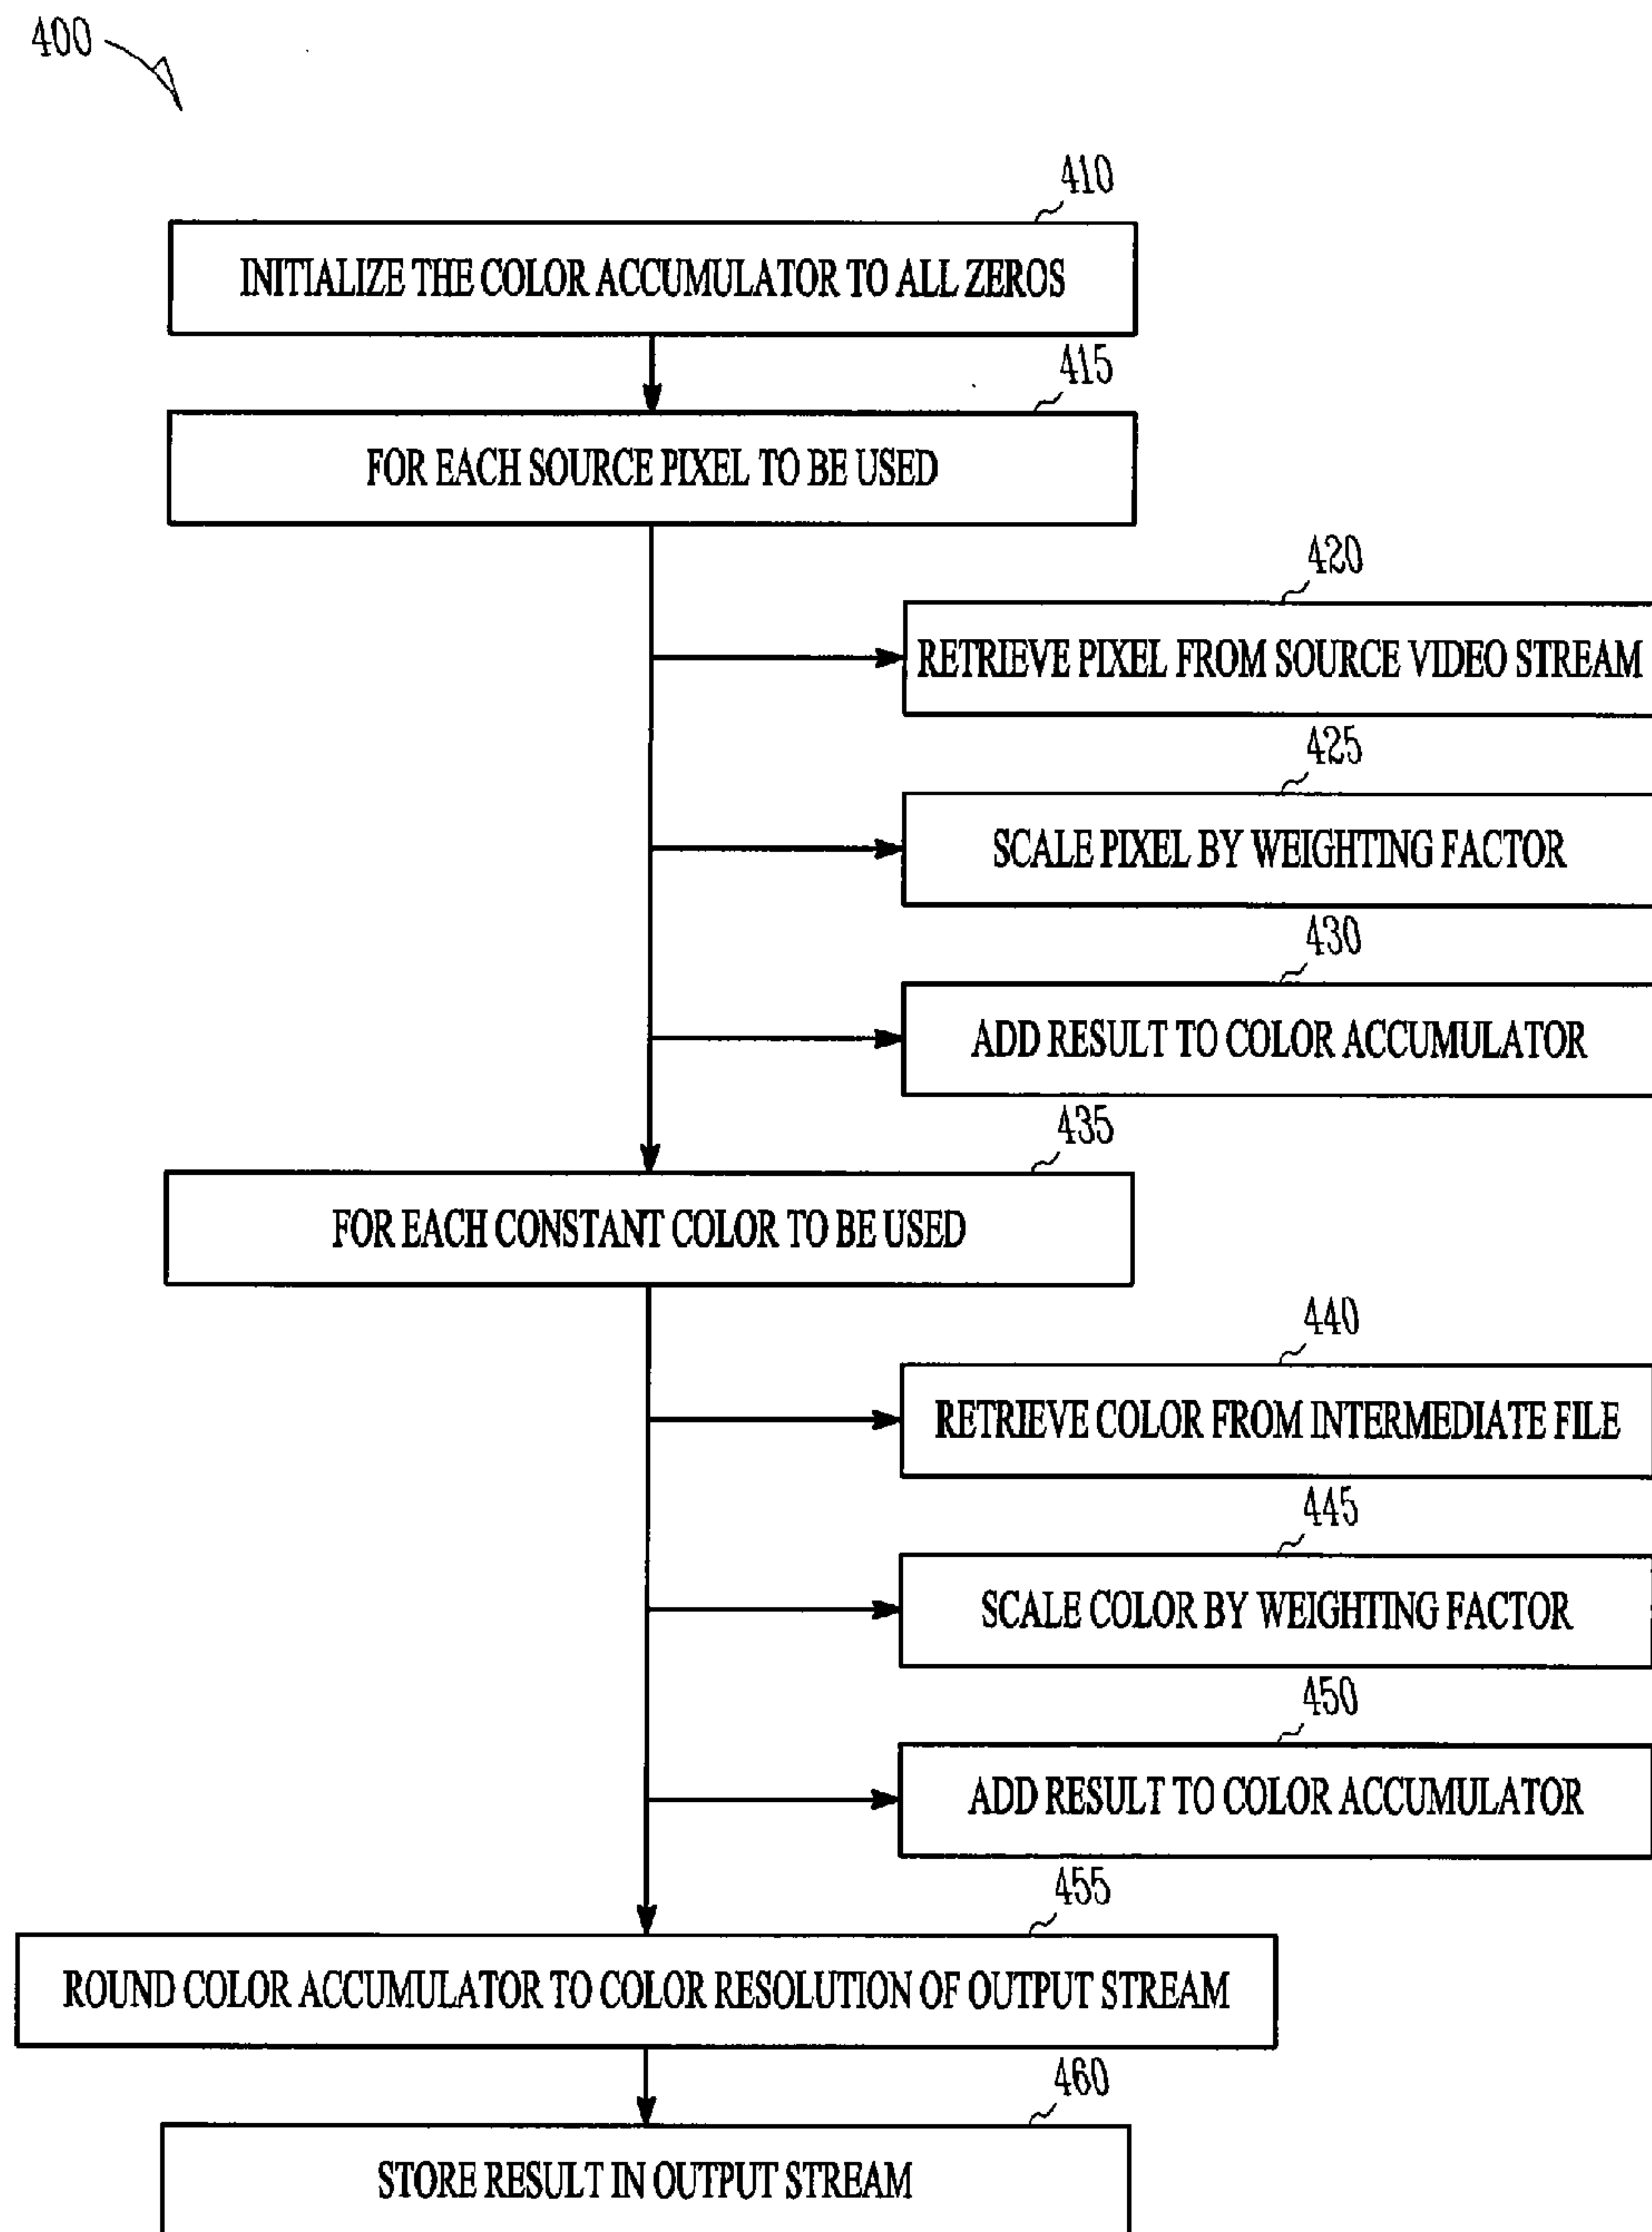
400

410

INITIALIZE THE COLOR ACCUMULATOR TO ALL ZEROS

415

FOR EACH SOURCE PIXEL TO BE USED

420

RETRIEVE PIXEL FROM SOURCE VIDEO STREAM

425

SCALE PIXEL BY WEIGHTING FACTOR

430

ADD RESULT TO COLOR ACCUMULATOR

435

FOR EACH CONSTANT COLOR TO BE USED

440

RETRIEVE COLOR FROM INTERMEDIATE FILE

445

SCALE COLOR BY WEIGHTING FACTOR

450

ADD RESULT TO COLOR ACCUMULATOR

455

ROUND COLOR ACCUMULATOR TO COLOR RESOLUTION OF OUTPUT STREAM

460

STORE RESULT IN OUTPUT STREAM